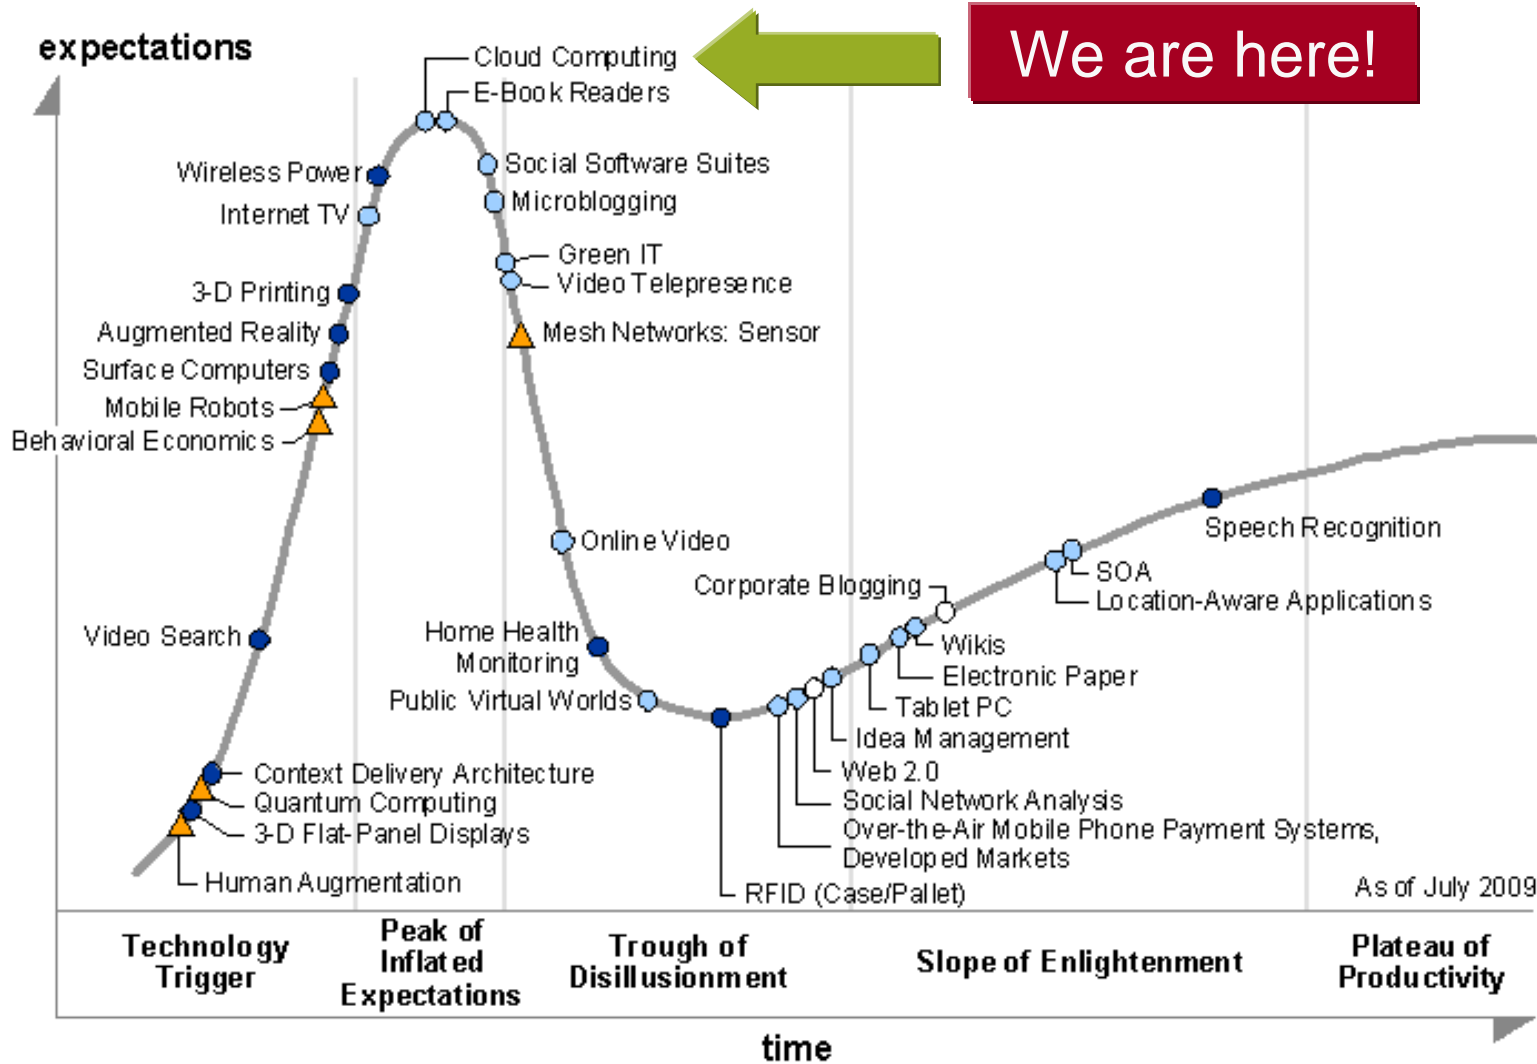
expectations

We are here!

Cloud Computing
E-Book Readers
Wireless Power
Internet TV
Social Software Suites
Microblogging
Green IT
Video Telepresence
3-D Printing
Augmented Reality
Mesh Networks: Sensor
Surface Computers
Mobile Robots
Behavioral Economics
Online Video
Speech Recognition
Corporate Blogging
SOA
Location-Aware Applications
Video Search
Home Health Monitoring
Wikis
Electronic Paper
Public Virtual Worlds
Tablet PC
Idea Management
Context Delivery Architecture
Web 2.0
Quantum Computing
Social Network Analysis
3-D Flat-Panel Displays
Over-the-Air Mobile Phone Payment Systems, Developed Markets
Human Augmentation
RFID (Case/Pallet)
As of July 2009

Technology Trigger
Peak of Inflated Expectations
Trough of Disillusionment
Slope of Enlightenment
Plateau of Productivity

time